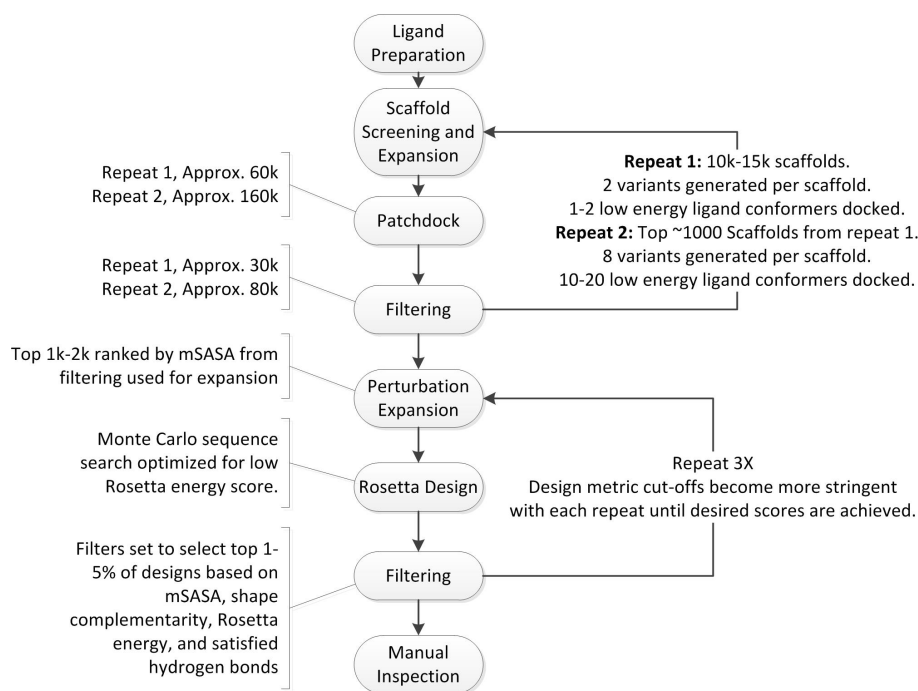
Ligand Preparation

Scaffold Screening and Expansion

Repeat 1, Approx. 60k
Repeat 2, Approx. 160k

Patchdock

**Repeat 1:** 10k-15k scaffolds.
2 variants generated per scaffold.
1-2 low energy ligand conformers docked.
**Repeat 2:** Top ~1000 Scaffolds from repeat 1.
8 variants generated per scaffold.
10-20 low energy ligand conformers docked.

Repeat 1, Approx. 30k
Repeat 2, Approx. 80k

Filtering

Top 1k-2k ranked by mSASA from filtering used for expansion

Perturbation Expansion

Monte Carlo sequence search optimized for low Rosetta energy score.

Rosetta Design

Repeat 3X
Design metric cut-offs become more stringent with each repeat until desired scores are achieved.

Filters set to select top 1-5% of designs based on mSASA, shape complementarity, Rosetta energy, and satisfied hydrogen bonds

Filtering

Manual Inspection